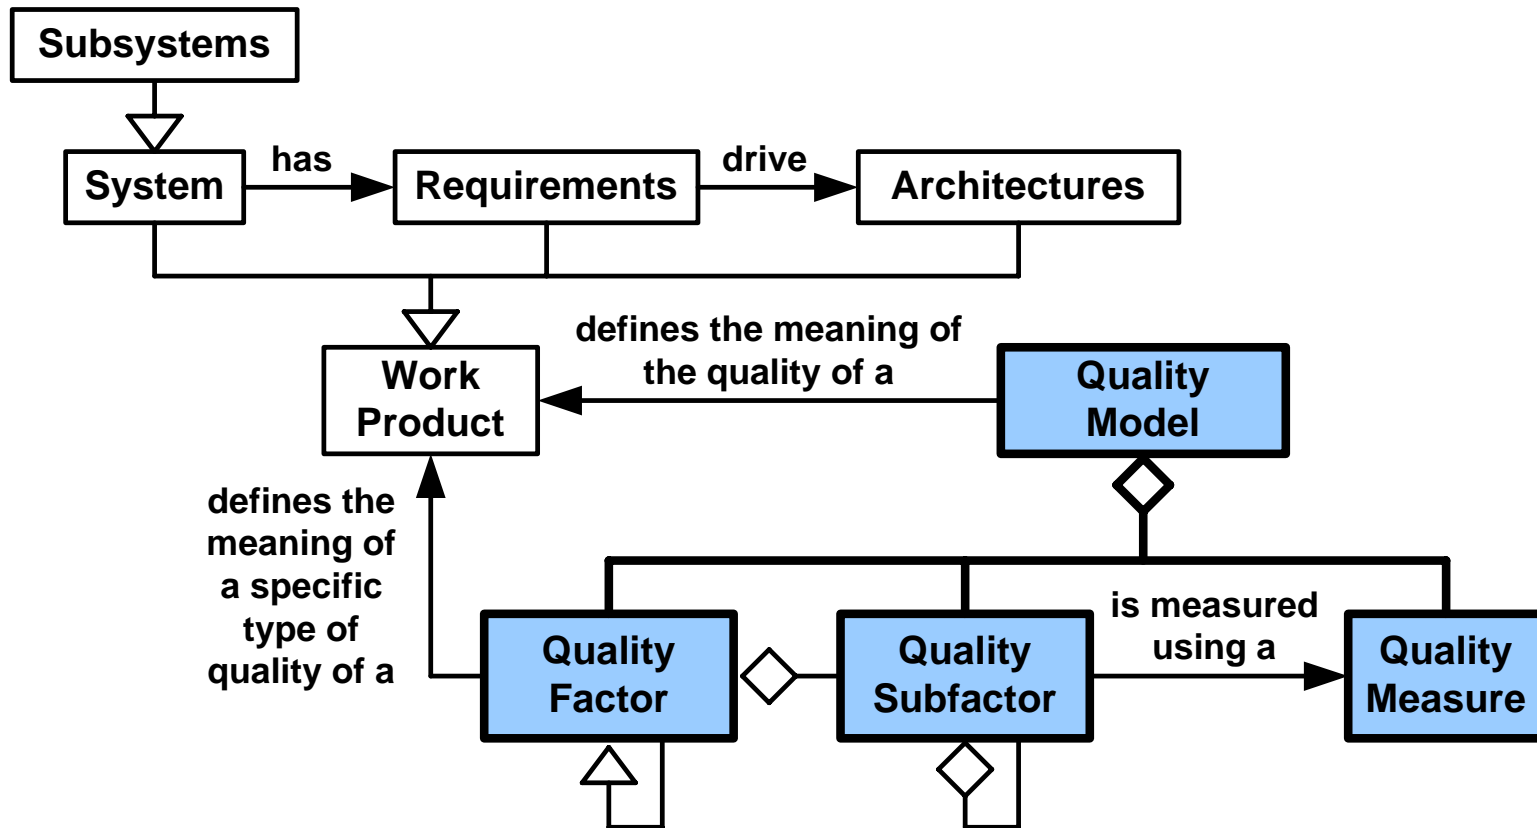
Subsystems

System

has

Requirements

drive

Architectures

defines the meaning of the quality of a

Work Product

Quality Model

defines the meaning of a specific type of quality of a

Quality Factor

Quality Subfactor

is measured using a

Quality Measure